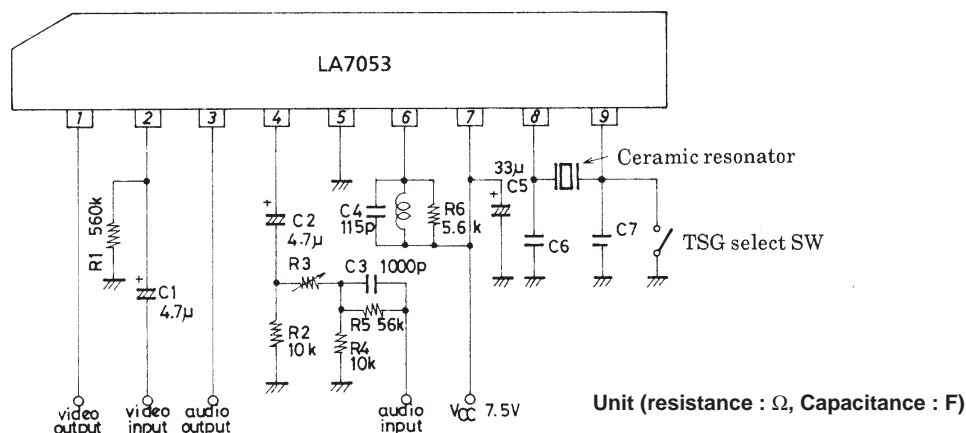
LA7053

1 2 3 4 5 6 7 8 9

Ceramic resonator

33μ C5

R1 560k

C1 4.7μ

C2 4.7μ

R3

C3 1000p

C4 115p

R6 5.6 k

C6

C7

TSG select SW

R5 56k

R2 10 k

R4 10k

video output

video input

audio output

audio input

$V_{CC}$ 7.5V

Unit (resistance : Ω, Capacitance : F)